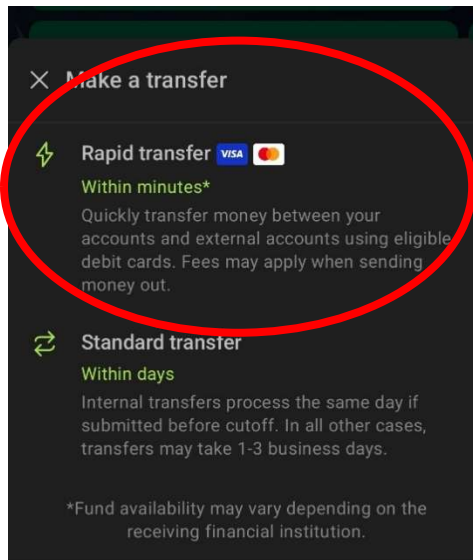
Make a transfer

Rapid transfer VISA

Within minutes*

Quickly transfer money between your accounts and external accounts using eligible debit cards. Fees may apply when sending money out.

Standard transfer

Within days

Internal transfers process the same day if submitted before cutoff. In all other cases, transfers may take 1-3 business days.

*Fund availability may vary depending on the receiving financial institution.